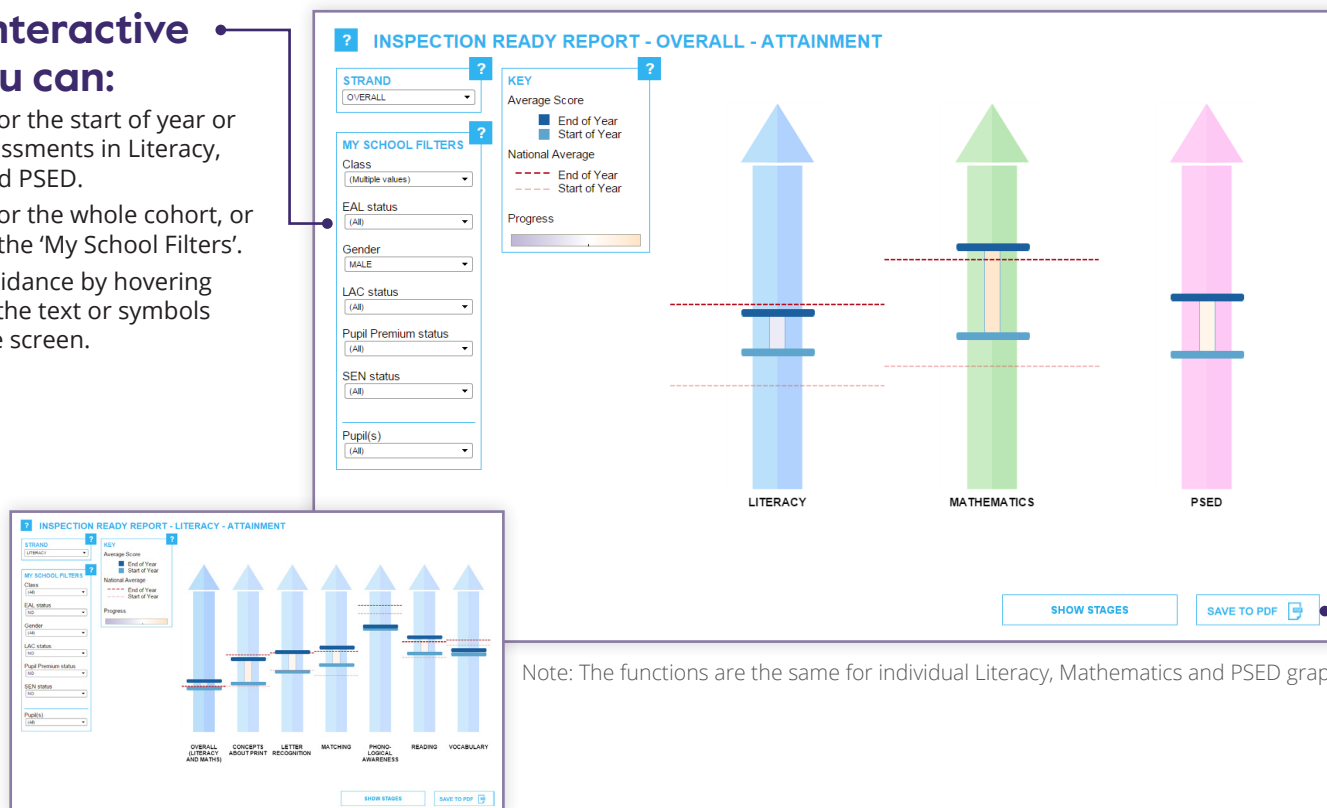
nteractive
u can:

or the start of year or
ssments in Literacy,
d PSED.

or the whole cohort, or
the 'My School Filters'.

idance by hovering
the text or symbols
e screen.

? INSPECTION READY REPORT - OVERALL - ATTAINMENT

STRAND ?
OVERALL

MY SCHOOL FILTERS ?
Class
(Multiple values)
EAL status
(All)
Gender
MALE
LAC status
(All)
Pupil Premium status
(All)
SEN status
(All)
Pupil(s)
(All)

KEY ?
Average Score
End of Year
Start of Year
National Average
End of Year
Start of Year
Progress

LITERACY
MATHEMATICS
PSED

SHOW STAGES
SAVE TO PDF

? INSPECTION READY REPORT - LITERACY - ATTAINMENT

STRAND ?
LITERACY

MY SCHOOL FILTERS ?
Class
(All)
EAL status
NO
Gender
(All)
LAC status
NO
Pupil Premium status
NO
SEN status
NO
Pupil(s)
(All)

KEY ?
Average Score
End of Year
Start of Year
National Average
End of Year
Start of Year
Progress

OVERALL (LITERACY AND MATHS)
CONCEPTS ABOUT PRINT
LETTER RECOGNITION
MATCHING
PHONO-LOGICAL AWARENESS
READING
VOCABULARY

SHOW STAGES
SAVE TO PDF

Note: The functions are the same for individual Literacy, Mathematics and PSED grap